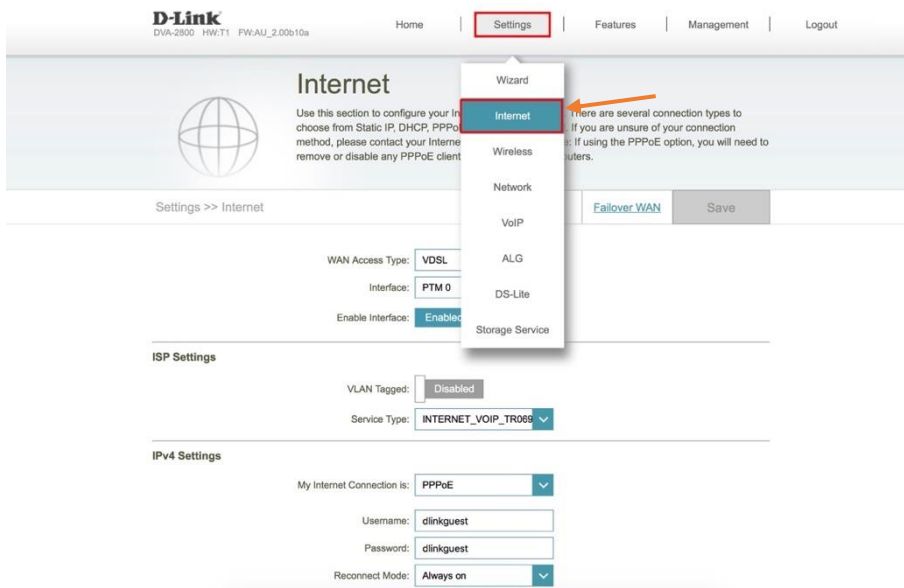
D-Link
DVA-2800 HW:T1 FW:AU_2.00b10a

Home | Settings | Features | Management | Logout

Internet

Use this section to configure your In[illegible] There are several connection types to choose from Static IP, DHCP, PPPo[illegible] If you are unsure of your connection method, please contact your Interne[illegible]: If using the PPPoE option, you will need to remove or disable any PPPoE client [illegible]puters.

Wizard
Internet
Wireless
Network
VoIP
ALG
DS-Lite
Storage Service

Settings >> Internet

Failover WAN
Save

WAN Access Type: VDSL
Interface: PTM 0
Enable Interface: Enabled

ISP Settings

VLAN Tagged: Disabled
Service Type: INTERNET_VOIP_TR069

IPv4 Settings

My Internet Connection is: PPPoE
Username: dlinkguest
Password: dlinkguest
Reconnect Mode: Always on